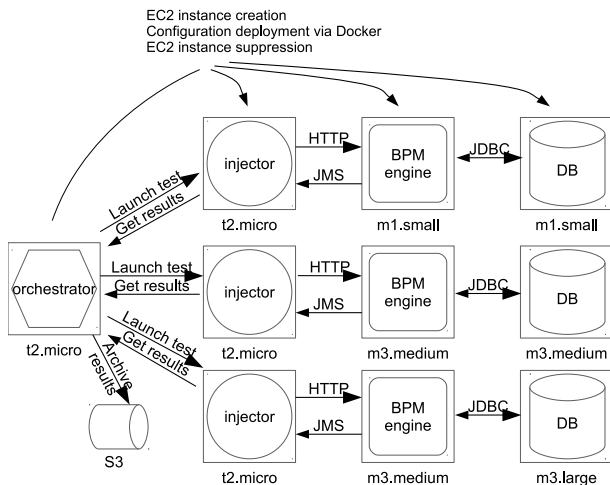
EC2 instance creation
Configuration deployment via Docker
EC2 instance suppression

injector
HTTP
JMS
BPM engine
JDBC
DB
Launch test
Get results
t2.micro
m1.small
m1.small

orchestrator
Launch test
Get results
injector
HTTP
JMS
BPM engine
JDBC
DB
t2.micro
t2.micro
m3.medium
m3.medium

Launch test
Get results
Archive results
injector
HTTP
JMS
BPM engine
JDBC
DB
S3
t2.micro
m3.medium
m3.large